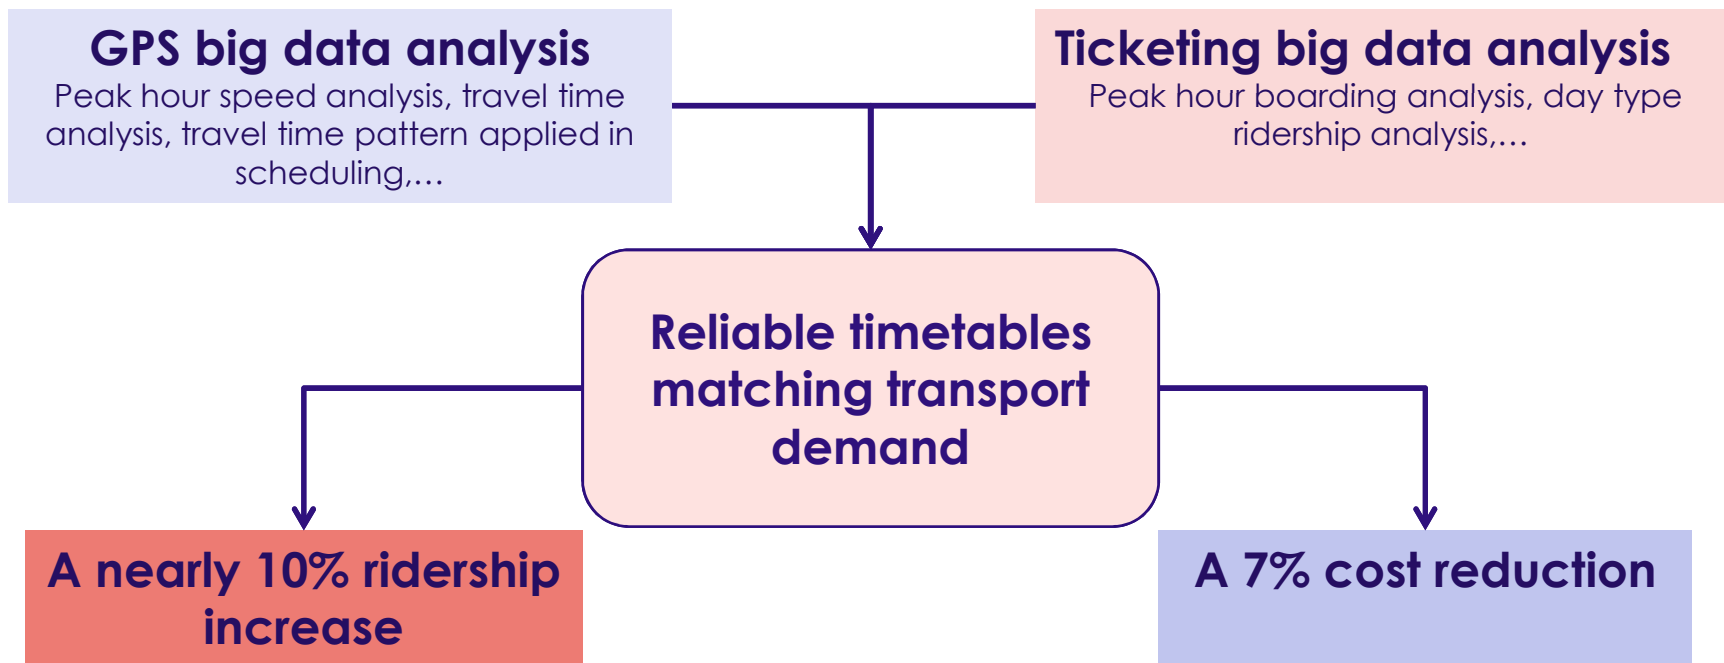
GPS big data analysis
Peak hour speed analysis, travel time analysis, travel time pattern applied in scheduling,…

Ticketing big data analysis
Peak hour boarding analysis, day type ridership analysis,…

Reliable timetables matching transport demand

A nearly 10% ridership increase

A 7% cost reduction